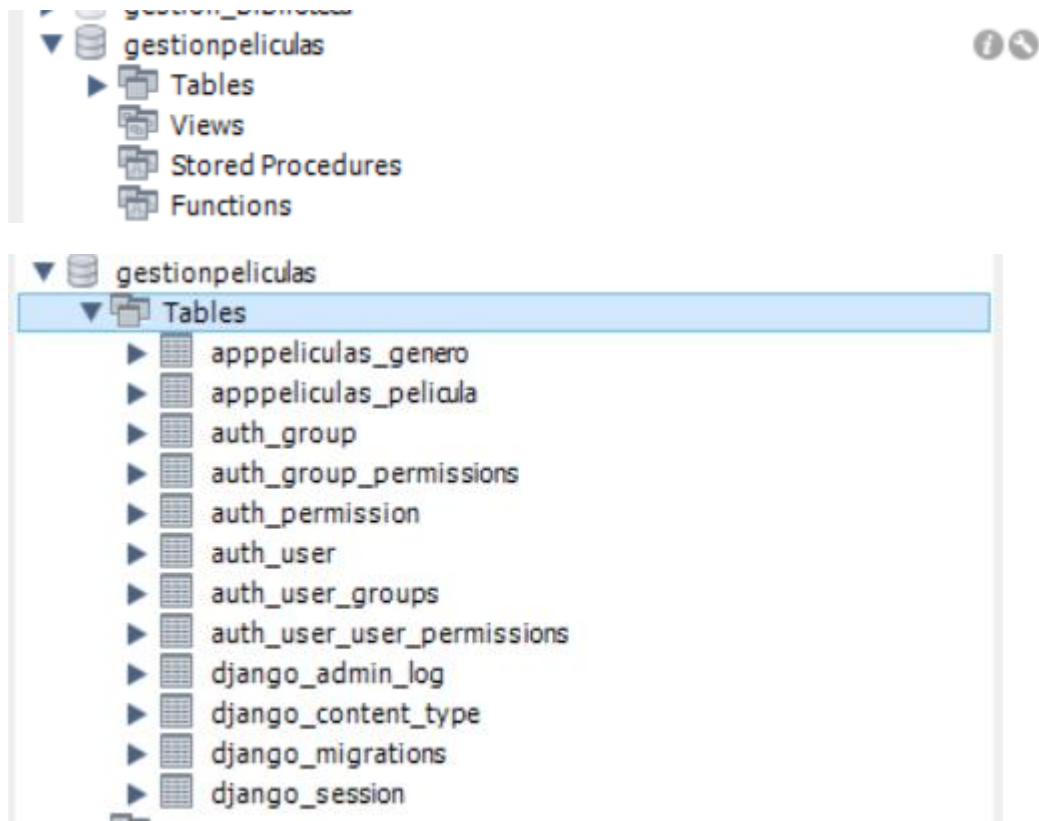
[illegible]
gestionpeliculas
Tables
Views
Stored Procedures
Functions

gestionpeliculas
Tables
apppeliculas_genero
apppeliculas_pelicula
auth_group
auth_group_permissions
auth_permission
auth_user
auth_user_groups
auth_user_user_permissions
django_admin_log
django_content_type
django_migrations
django_session